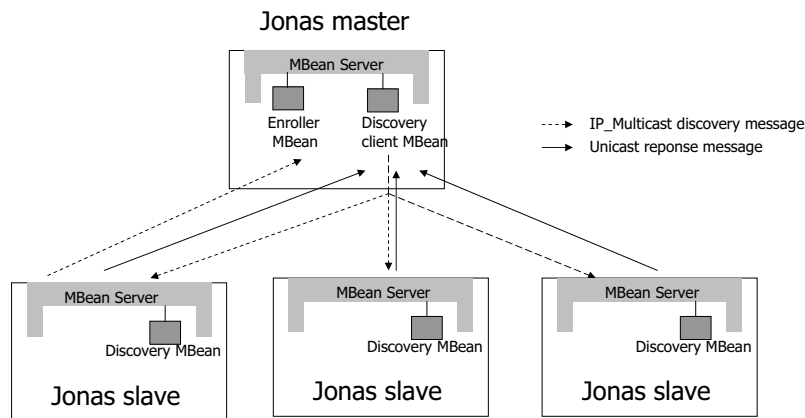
Jonas master

MBean Server

Enroller MBean

Discovery client MBean

IP_Multicast discovery message

Unicast reponse message

MBean Server

Discovery MBean

Jonas slave

MBean Server

Discovery MBean

Jonas slave

MBean Server

Discovery MBean

Jonas slave